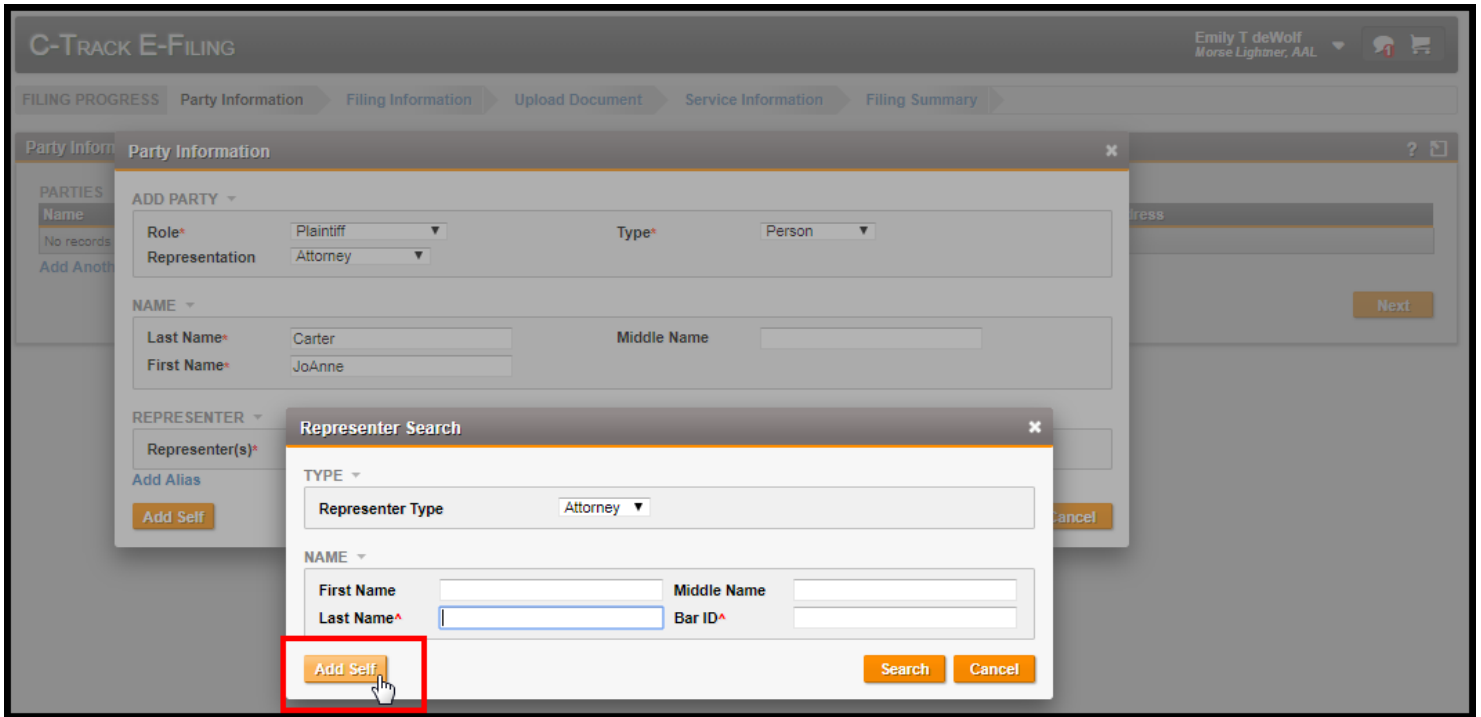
C-TRACK E-FILING

Emily T deWolf
Morse Lighmer, AAL

1

FILING PROGRESS Party Information Filing Information Upload Document Service Information Filing Summary

Party Inform

PARTIES

Name

No records

Add Anoth

ress

Next

? 

Party Information

ADD PARTY

Role* Plaintiff

Type* Person

Representation Attorney

NAME

Last Name* Carter

Middle Name

First Name* JoAnne

REPRESENTER

Representer(s)*

Add Alias

Add Self

ancel

Representer Search

TYPE

Representer Type Attorney

NAME

First Name

Middle Name

Last Name*

Bar ID*

Add Self

Search

Cancel